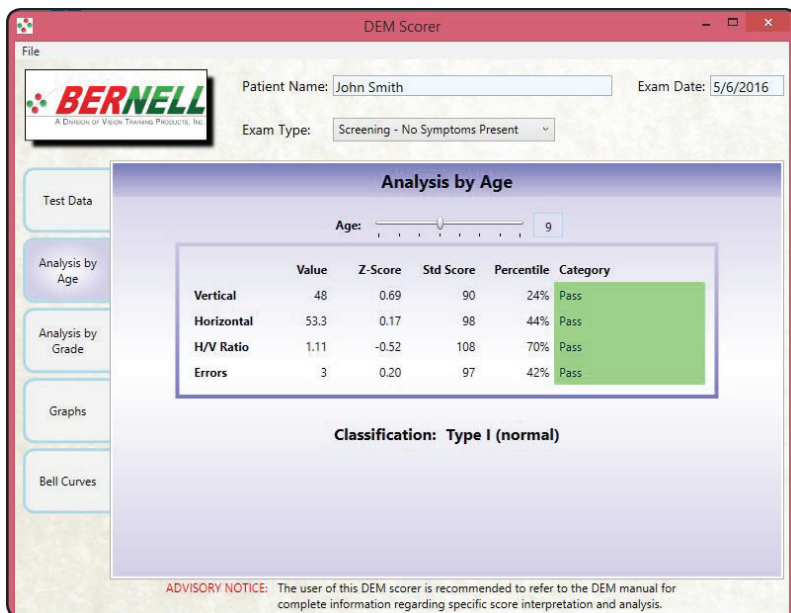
DEM Scorer

File

BERNELL
A Division of Vision Training Products, Inc.

Patient Name: John Smith

Exam Date: 5/6/2016

Exam Type: Screening - No Symptoms Present

Test Data

Analysis by Age

Analysis by Grade

Graphs

Bell Curves

Analysis by Age

Age: 9

| | Value | Z-Score | Std Score | Percentile | Category |
|---|---|---|---|---|---|
| Vertical | 48 | 0.69 | 90 | 24% | Pass |
| Horizontal | 53.3 | 0.17 | 98 | 44% | Pass |
| H/V Ratio | 1.11 | -0.52 | 108 | 70% | Pass |
| Errors | 3 | 0.20 | 97 | 42% | Pass |

Classification: Type I (normal)

ADVISORY NOTICE: The user of this DEM scorer is recommended to refer to the DEM manual for complete information regarding specific score interpretation and analysis.